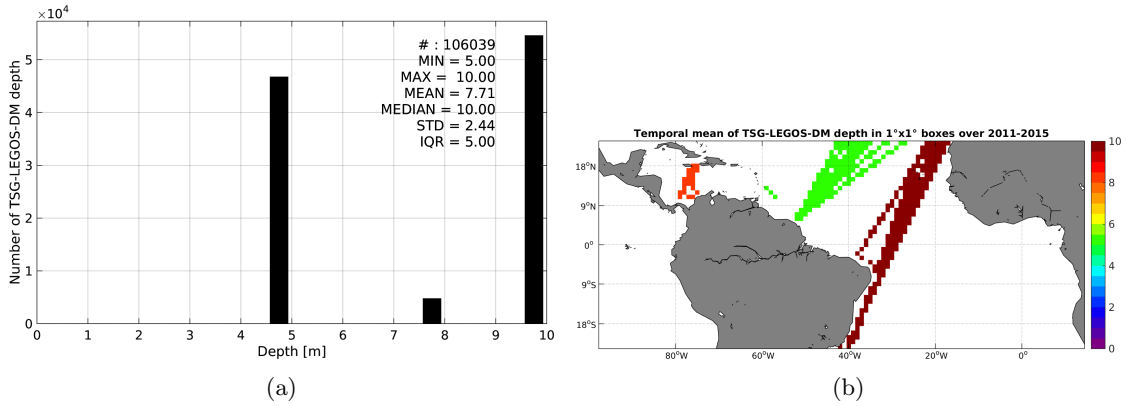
$\times10^4$

Number of TSG-LEGOS-DM depth

5
4
3
2
1
0

# : 106039
MIN = 5.00
MAX = 10.00
MEAN = 7.71
MEDIAN = 10.00
STD = 2.44
IQR = 5.00

0 1 2 3 4 5 6 7 8 9 10

Depth [m]

(a)

Temporal mean of TSG-LEGOS-DM depth in 1°x1° boxes over 2011-2015

18°N
9°N
0°
9°S
18°S

80°W 60°W 40°W 20°W 0°

10
8
6
4
2
0

(b)